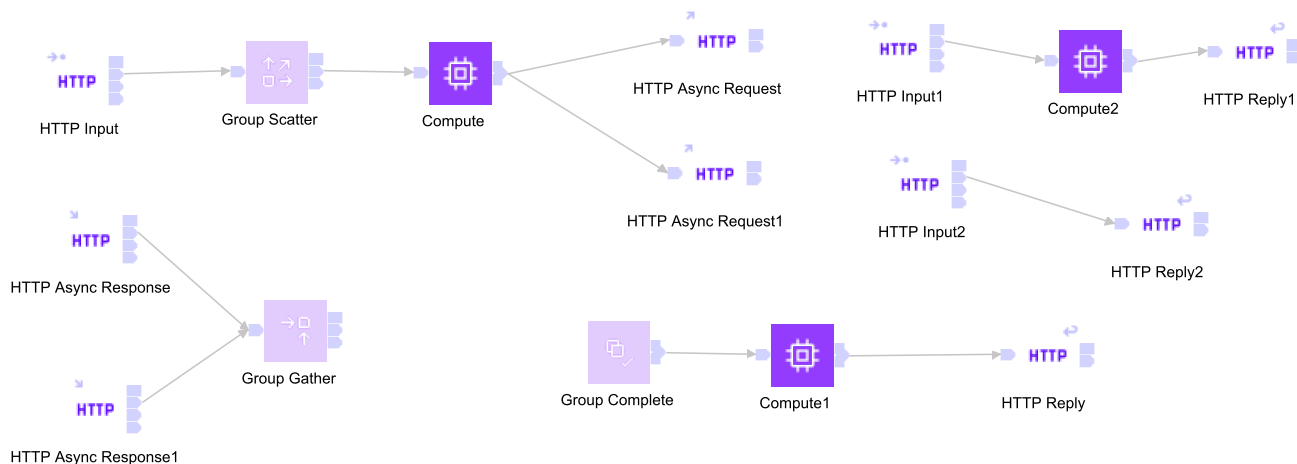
HTTP
HTTP Input

Group Scatter

Compute

HTTP
HTTP Async Request

HTTP
HTTP Async Request1

HTTP
HTTP Input1

Compute2

HTTP
HTTP Reply1

HTTP
HTTP Input2

HTTP
HTTP Reply2

HTTP
HTTP Async Response

Group Gather

HTTP
HTTP Async Response1

Group Complete

Compute1

HTTP
HTTP Reply